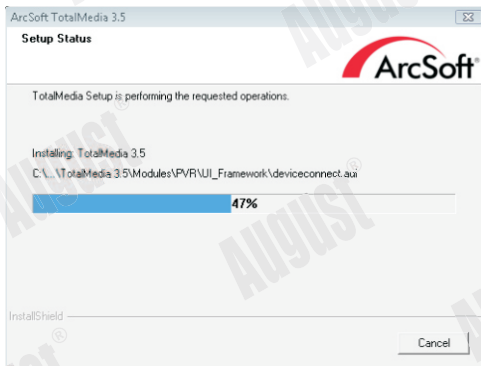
ArcSoft TotalMedia 3.5

Setup Status

ArcSoft

TotalMedia Setup is performing the requested operations.

Installing: TotalMedia 3.5

C:\...\TotalMedia 3.5\Modules\PVR\UI_Framework\deviceconnect.aui

47%

InstallShield

Cancel

August®

August®

August®

August®

August®